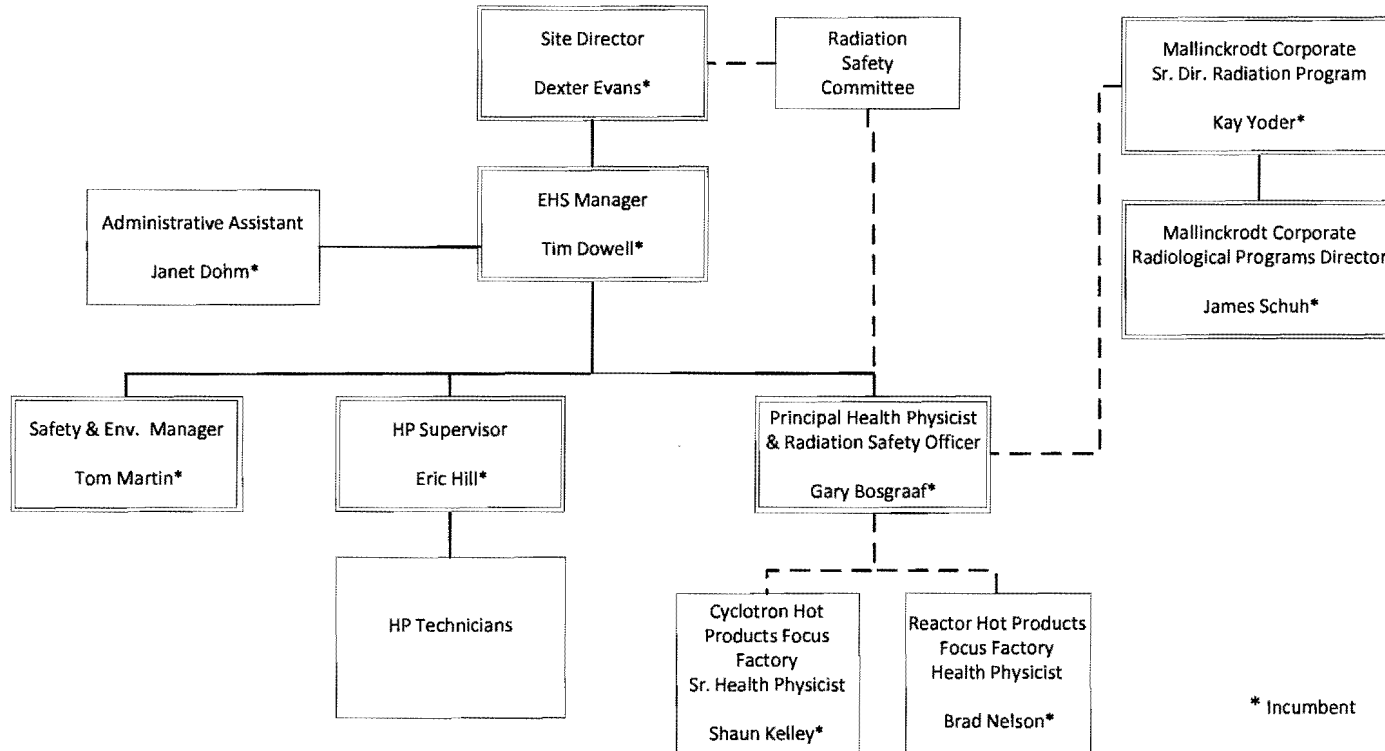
Site Director

Dexter Evans*

Radiation Safety Committee

Mallinckrodt Corporate Sr. Dir. Radiation Program

Kay Yoder*

Mallinckrodt Corporate Radiological Programs Director

James Schuh*

Administrative Assistant

Janet Dohm*

EHS Manager

Tim Dowell*

Safety & Env. Manager

Tom Martin*

HP Supervisor

Eric Hill*

Principal Health Physicist & Radiation Safety Officer

Gary Bosgraaf*

HP Technicians

Cyclotron Hot Products Focus Factory Sr. Health Physicist

Shaun Kelley*

Reactor Hot Products Focus Factory Health Physicist

Brad Nelson*

* Incumbent